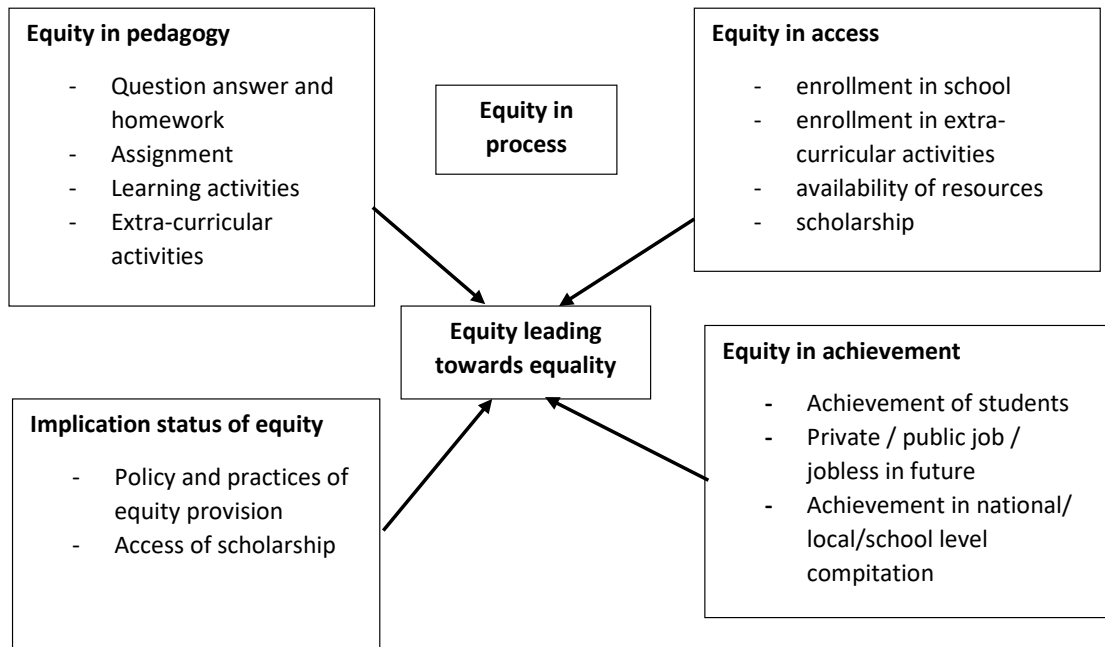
**Equity in pedagogy**

- Question answer and homework
- Assignment
- Learning activities
- Extra-curricular activities

**Equity in process**

**Equity in access**

- enrollment in school
- enrollment in extra-curricular activities
- availability of resources
- scholarship

**Equity leading towards equality**

**Equity in achievement**

- Achievement of students
- Private / public job / jobless in future
- Achievement in national/ local/school level compitation

**Implication status of equity**

- Policy and practices of equity provision
- Access of scholarship